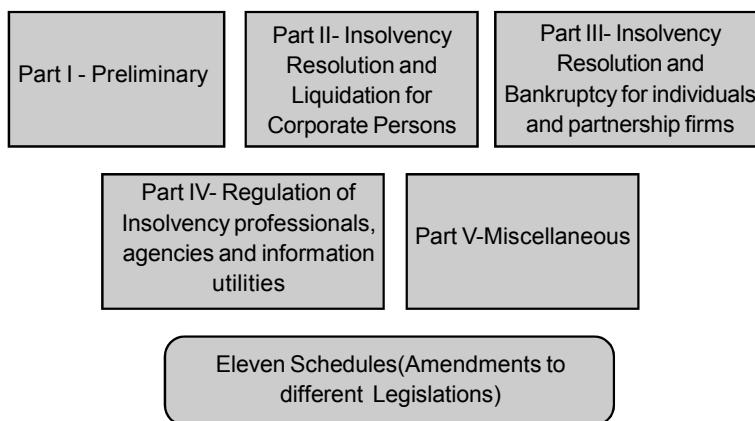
Part I - Preliminary

Part II- Insolvency Resolution and Liquidation for Corporate Persons

Part III- Insolvency Resolution and Bankruptcy for individuals and partnership firms

Part IV- Regulation of Insolvency professionals, agencies and information utilities

Part V-Miscellaneous

Eleven Schedules(Amendments to different Legislations)